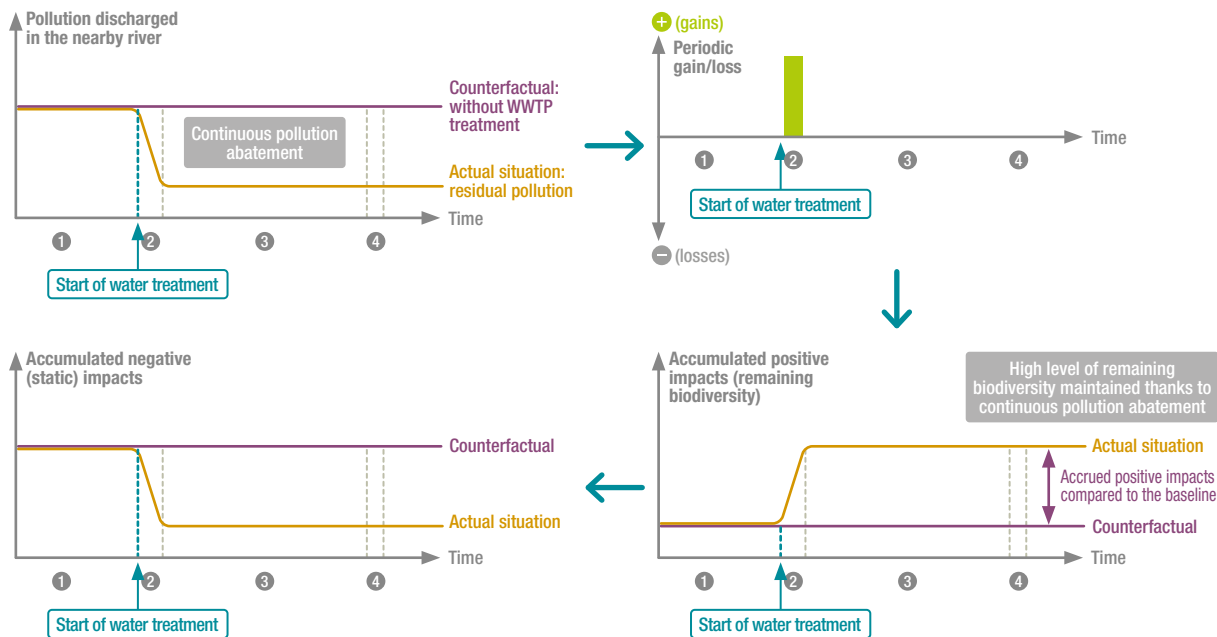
Pollution discharged in the nearby river

Counterfactual: without WWTP treatment

Continuous pollution abatement

Actual situation: residual pollution

Time

1 2 3 4

Start of water treatment

+ (gains)

Periodic gain/loss

Time

1 2 3 4

Start of water treatment

− (losses)

Accumulated negative (static) impacts

Counterfactual

Actual situation

Time

1 2 3 4

Start of water treatment

Accumulated positive impacts (remaining biodiversity)

High level of remaining biodiversity maintained thanks to continuous pollution abatement

Actual situation

Accrued positive impacts compared to the baseline

Counterfactual

Time

1 2 3 4

Start of water treatment